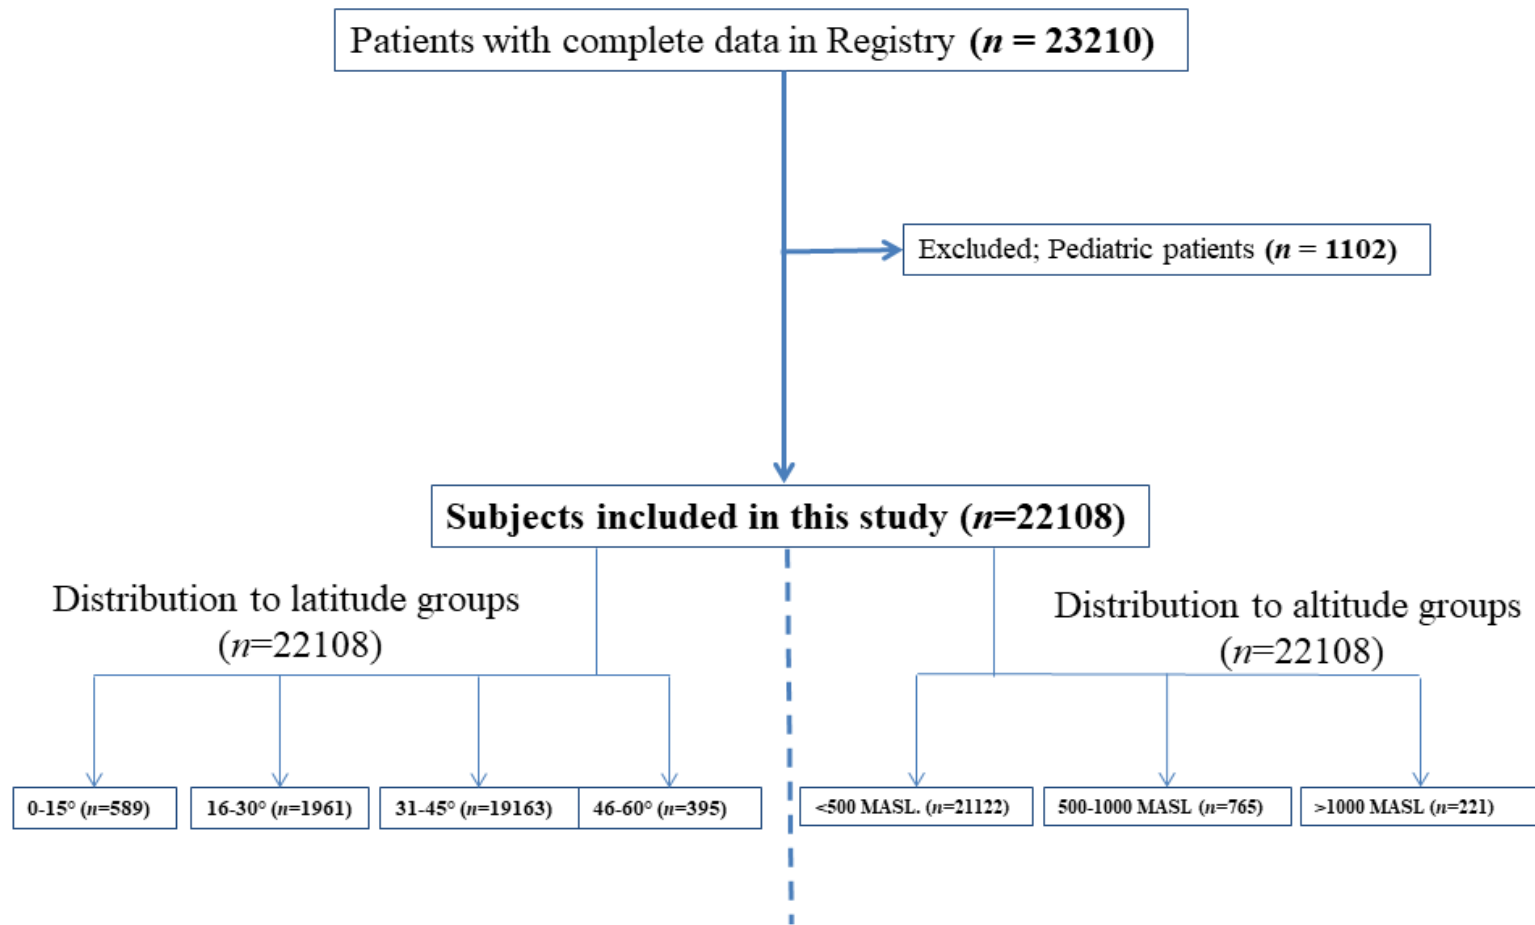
Patients with complete data in Registry (*n* = 23210)

Excluded; Pediatric patients (*n* = 1102)

Subjects included in this study (*n*=22108)

Distribution to latitude groups (*n*=22108)

Distribution to altitude groups (*n*=22108)

0-15° (*n*=589)

16-30° (*n*=1961)

31-45° (*n*=19163)

46-60° (*n*=395)

<500 MASL. (*n*=21122)

500-1000 MASL (*n*=765)

>1000 MASL (*n*=221)